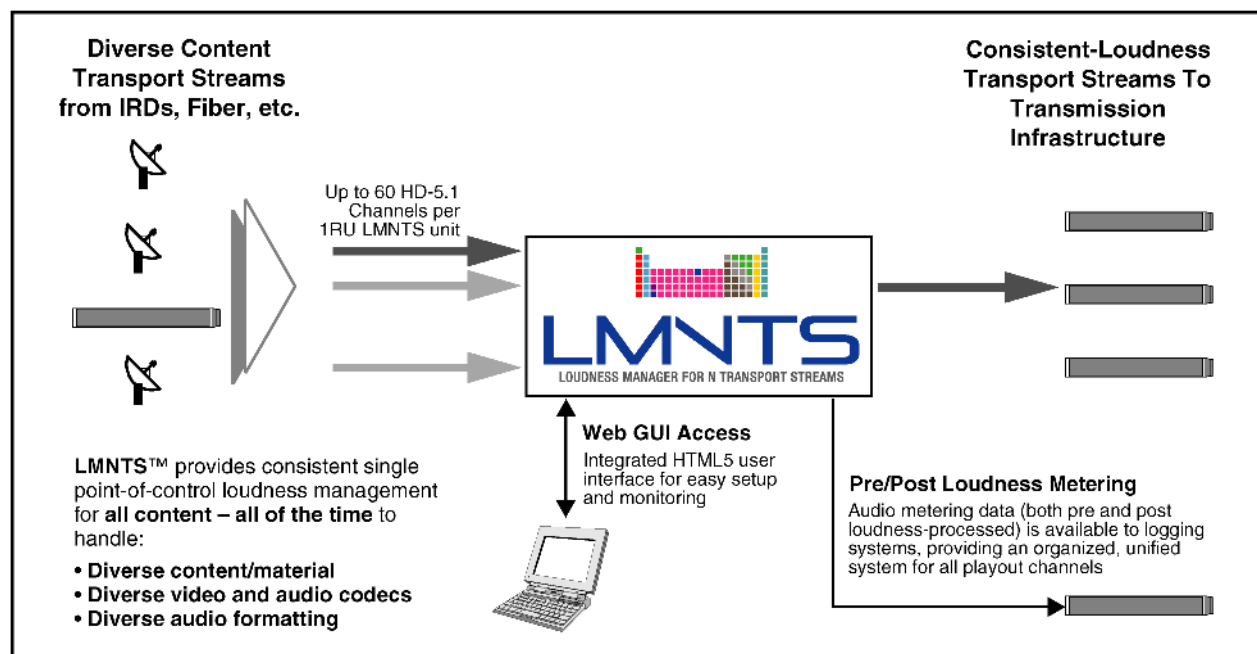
Diverse Content Transport Streams from IRDs, Fiber, etc.

Consistent-Loudness Transport Streams To Transmission Infrastructure

Up to 60 HD-5.1 Channels per 1RU LMNTS unit

LMNTS

LOUDNESS MANAGER FOR N TRANSPORT STREAMS

Web GUI Access
Integrated HTML5 user interface for easy setup and monitoring

Pre/Post Loudness Metering
Audio metering data (both pre and post loudness-processed) is available to logging systems, providing an organized, unified system for all playout channels

LMNTS™ provides consistent single point-of-control loudness management for **all content – all of the time** to handle:

• Diverse content/material
• Diverse video and audio codecs
• Diverse audio formatting